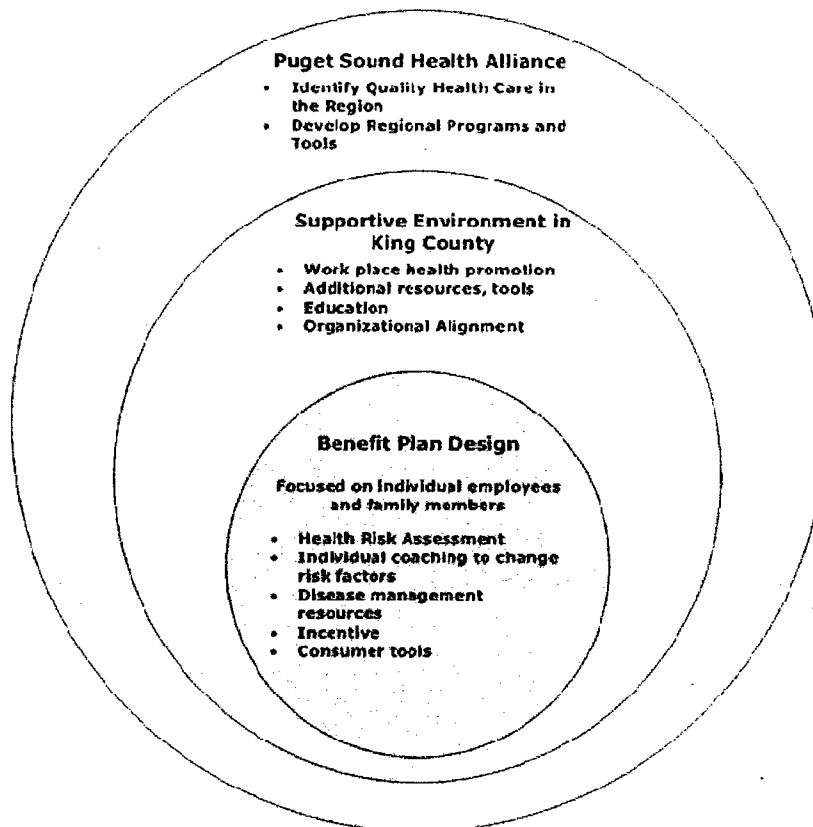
Puget Sound Health Alliance

- Identify Quality Health Care in the Region
- Develop Regional Programs and Tools

Supportive Environment in King County

- Work place health promotion
- Additional resources, tools
- Education
- Organizational Alignment

Benefit Plan Design

Focused on individual employees and family members

- Health Risk Assessment
- Individual coaching to change risk factors
- Disease management resources
- Incentive
- Consumer tools